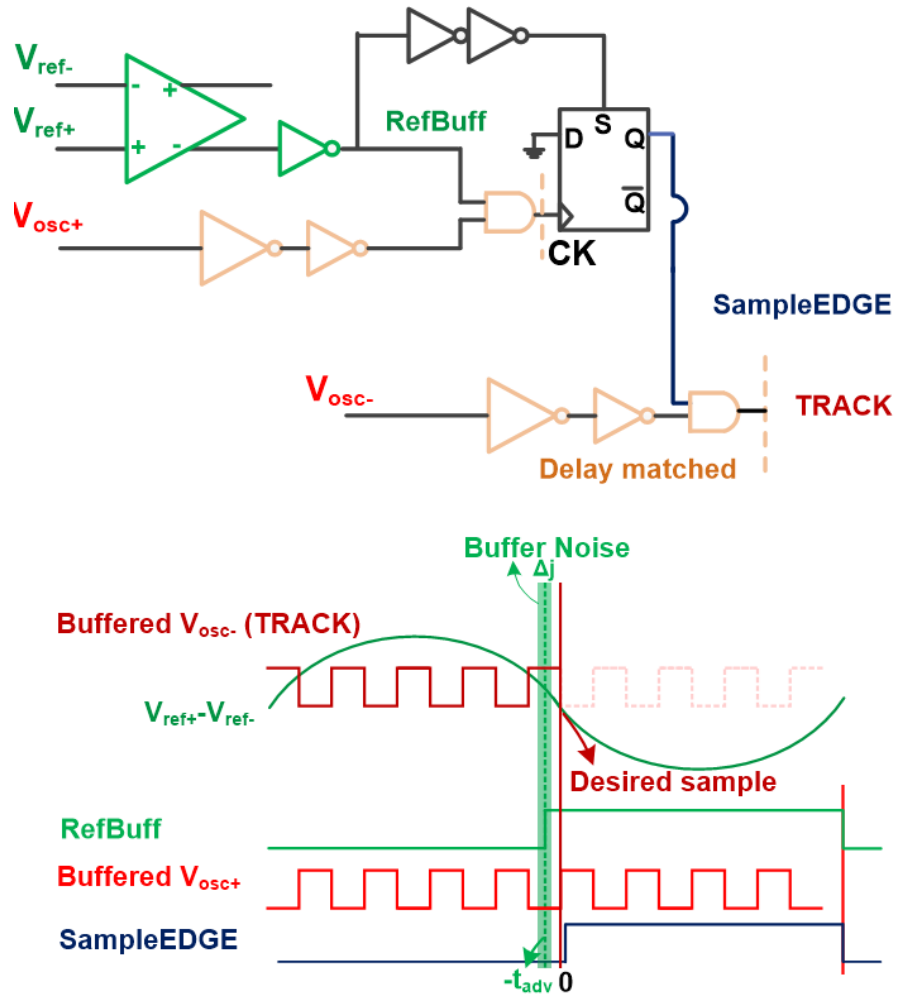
$V_{ref-}$

$V_{ref+}$

-
+
+
-

RefBuff

D
S
Q
$\overline{Q}$

$V_{osc+}$

CK

SampleEDGE

$V_{osc-}$

TRACK

Delay matched

Buffer Noise

Δj

Buffered $V_{osc-}$ (TRACK)

$V_{ref+}$-$V_{ref-}$

Desired sample

RefBuff

Buffered $V_{osc+}$

SampleEDGE

$-t_{adv}$ 0